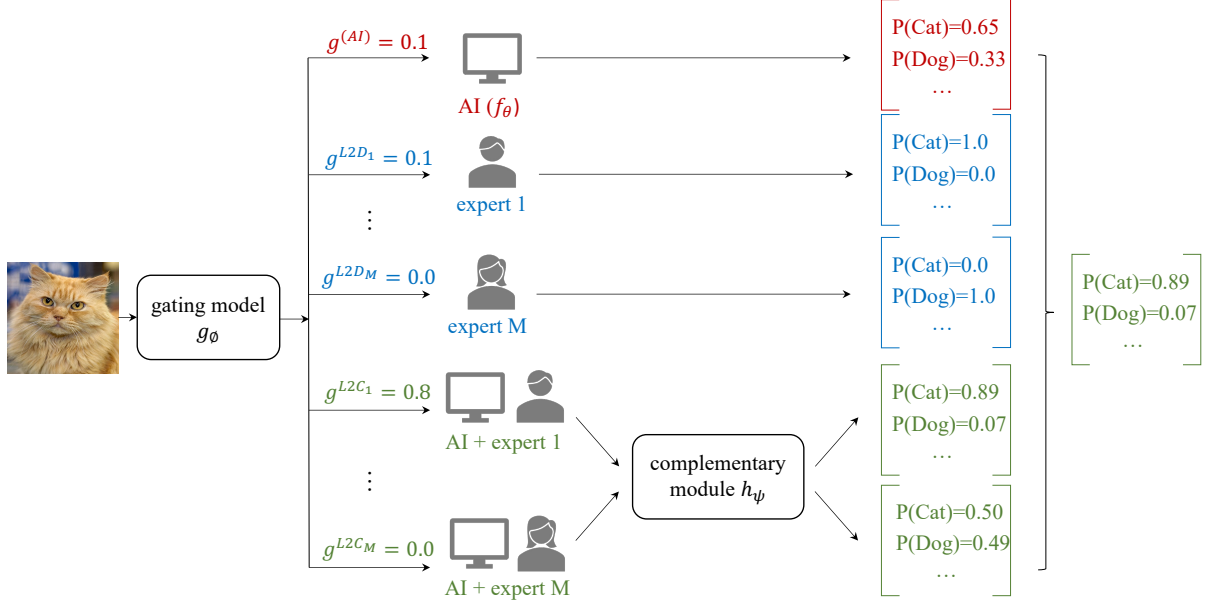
gating model $g_{\emptyset}$

$g^{(AI)} = 0.1$

AI ($f_{\theta}$)

P(Cat)=0.65
P(Dog)=0.33
…

$g^{L2D_1} = 0.1$

expert 1

P(Cat)=1.0
P(Dog)=0.0
…

⋮

$g^{L2D_M} = 0.0$

expert M

P(Cat)=0.0
P(Dog)=1.0
…

$g^{L2C_1} = 0.8$

AI + expert 1

P(Cat)=0.89
P(Dog)=0.07
…

⋮

complementary module $h_{\psi}$

$g^{L2C_M} = 0.0$

AI + expert M

P(Cat)=0.50
P(Dog)=0.49
…

P(Cat)=0.89
P(Dog)=0.07
…